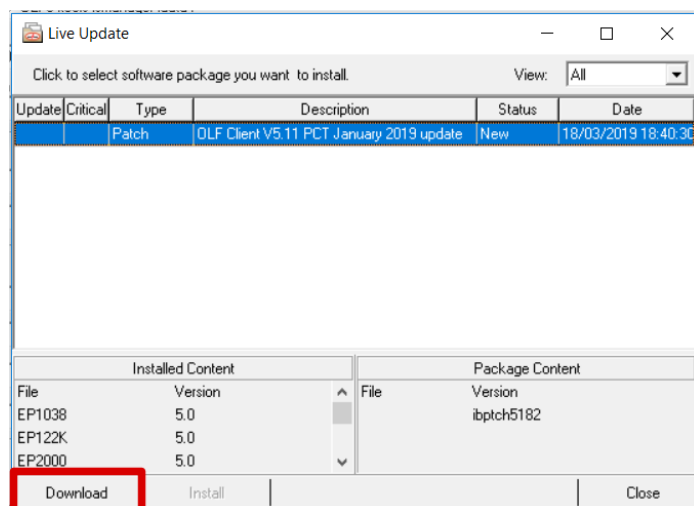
Live Update

Click to select software package you want to install.

View: All

| Update | Critical | Type | Description | Status | Date |
|---|---|---|---|---|---|
| | | Patch | OLF Client V5.11 PCT January 2019 update | New | 18/03/2019 18:40:30 |

Installed Content

| File | Version |
|---|---|
| EP1038 | 5.0 |
| EP122K | 5.0 |
| EP2000 | 5.0 |

Package Content

| File | Version |
|---|---|
| | ibptch5182 |

Download

Install

Close